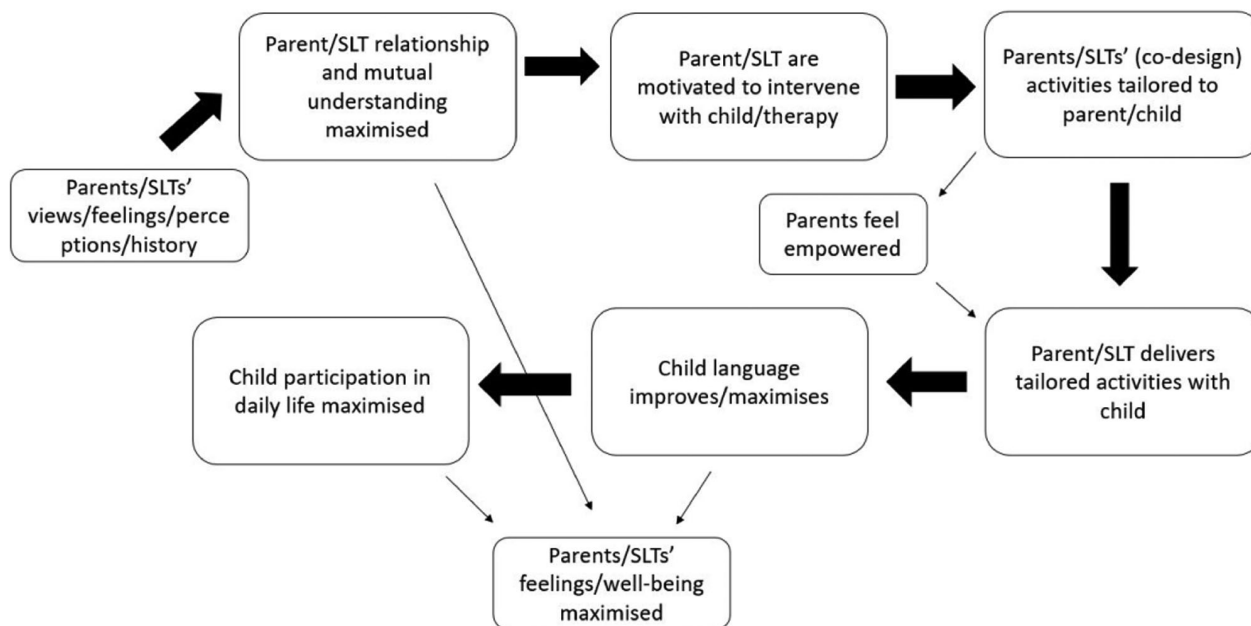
Parents/SLTs' views/feelings/perce ptions/history

Parent/SLT relationship and mutual understanding maximised

Parent/SLT are motivated to intervene with child/therapy

Parents/SLTs' (co-design) activities tailored to parent/child

Parents feel empowered

Parent/SLT delivers tailored activities with child

Child language improves/maximises

Child participation in daily life maximised

Parents/SLTs' feelings/well-being maximised